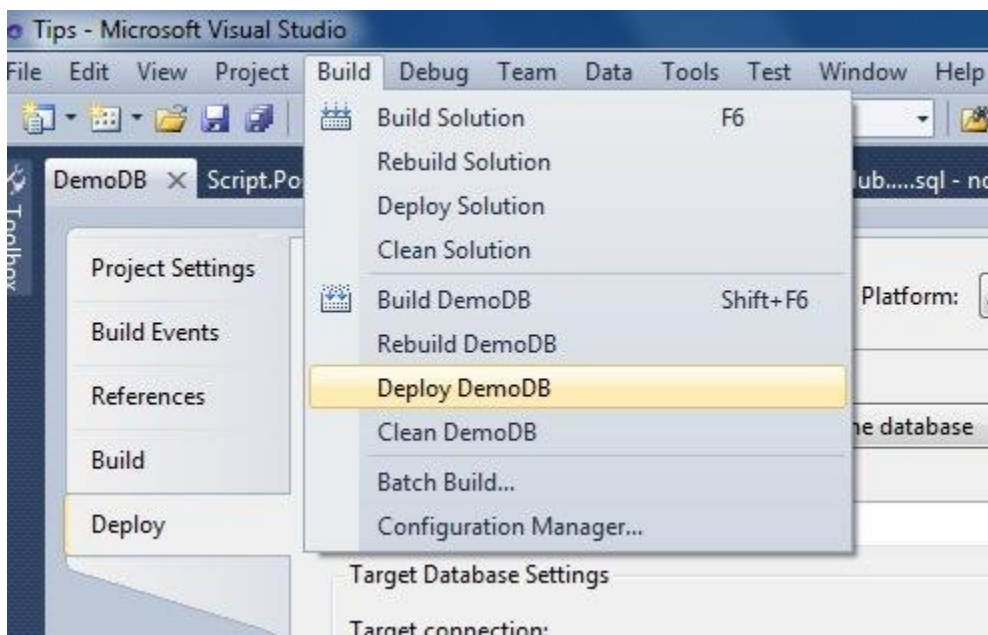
Tips - Microsoft Visual Studio

File Edit View Project Build Debug Team Data Tools Test Window Help

Toolbox

DemoDB × Script.Po

ub.....sql - no

Project Settings

Build Events

References

Build

Deploy

Build Solution F6

Rebuild Solution

Deploy Solution

Clean Solution

Build DemoDB Shift+F6

Rebuild DemoDB

Deploy DemoDB

Clean DemoDB

Batch Build...

Configuration Manager...

Platform:

ne database

Target Database Settings

Target connection: